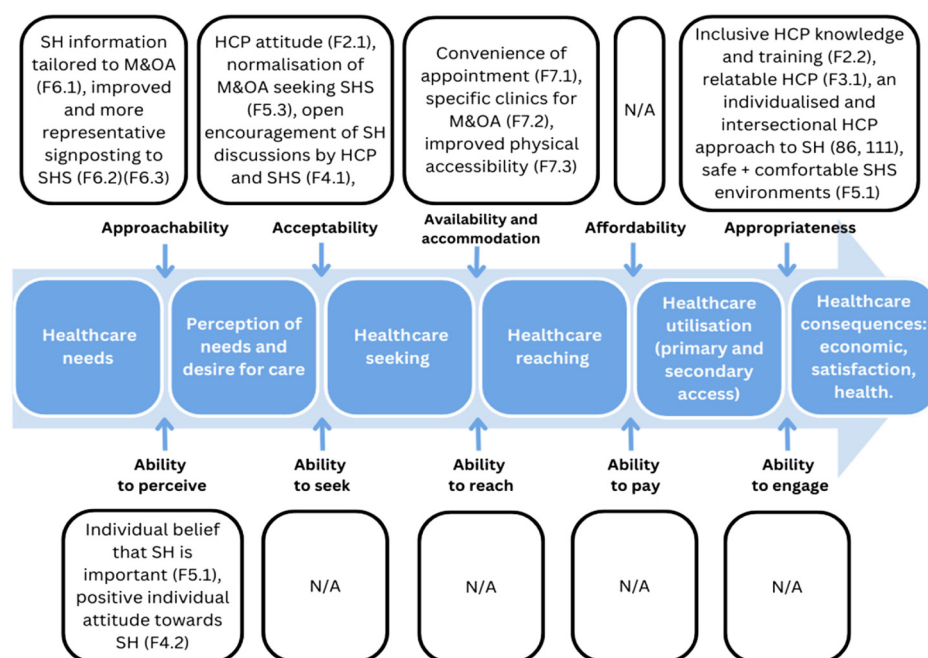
SH information tailored to M&OA (F6.1), improved and more representative signposting to SHS (F6.2)(F6.3)

HCP attitude (F2.1), normalisation of M&OA seeking SHS (F5.3), open encouragement of SH discussions by HCP and SHS (F4.1),

Convenience of appointment (F7.1), specific clinics for M&OA (F7.2), improved physical accessibility (F7.3)

N/A

Inclusive HCP knowledge and training (F2.2), relatable HCP (F3.1), an individualised and intersectional HCP approach to SH (86, 111), safe + comfortable SHS environments (F5.1)

Approachability

Acceptability

Availability and accommodation

Affordability

Appropriateness

Healthcare needs

Perception of needs and desire for care

Healthcare seeking

Healthcare reaching

Healthcare utilisation (primary and secondary access)

Healthcare consequences: economic, satisfaction, health.

Ability to perceive

Ability to seek

Ability to reach

Ability to pay

Ability to engage

Individual belief that SH is important (F5.1), positive individual attitude towards SH (F4.2)

N/A

N/A

N/A

N/A